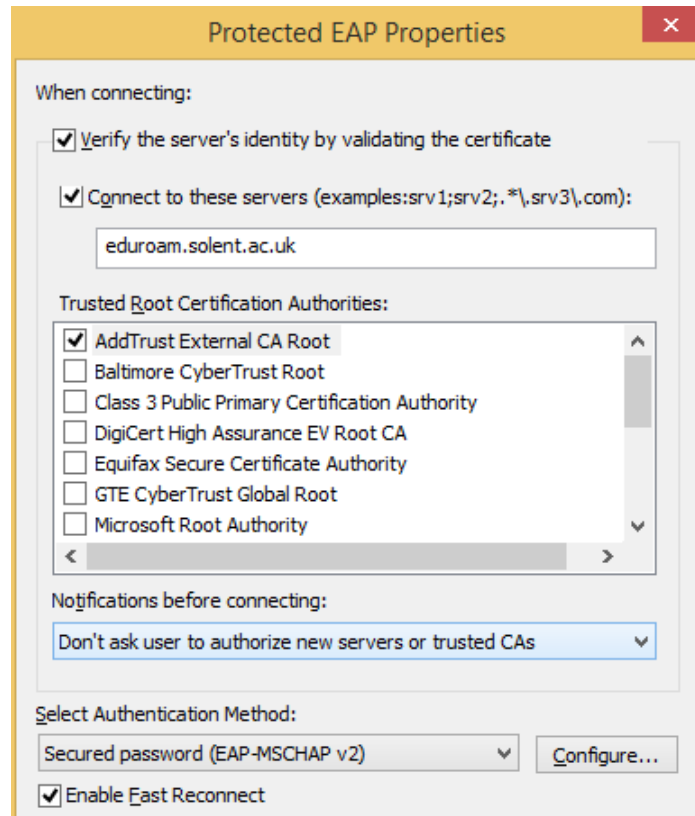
Protected EAP Properties

When connecting:

Verify the server's identity by validating the certificate

Connect to these servers (examples:srv1;srv2;.*\.srv3\.com):

eduroam.solent.ac.uk

Trusted Root Certification Authorities:

AddTrust External CA Root
Baltimore CyberTrust Root
Class 3 Public Primary Certification Authority
DigiCert High Assurance EV Root CA
Equifax Secure Certificate Authority
GTE CyberTrust Global Root
Microsoft Root Authority

Notifications before connecting:

Don't ask user to authorize new servers or trusted CAs

Select Authentication Method:

Secured password (EAP-MSCHAP v2)

Configure...

Enable Fast Reconnect